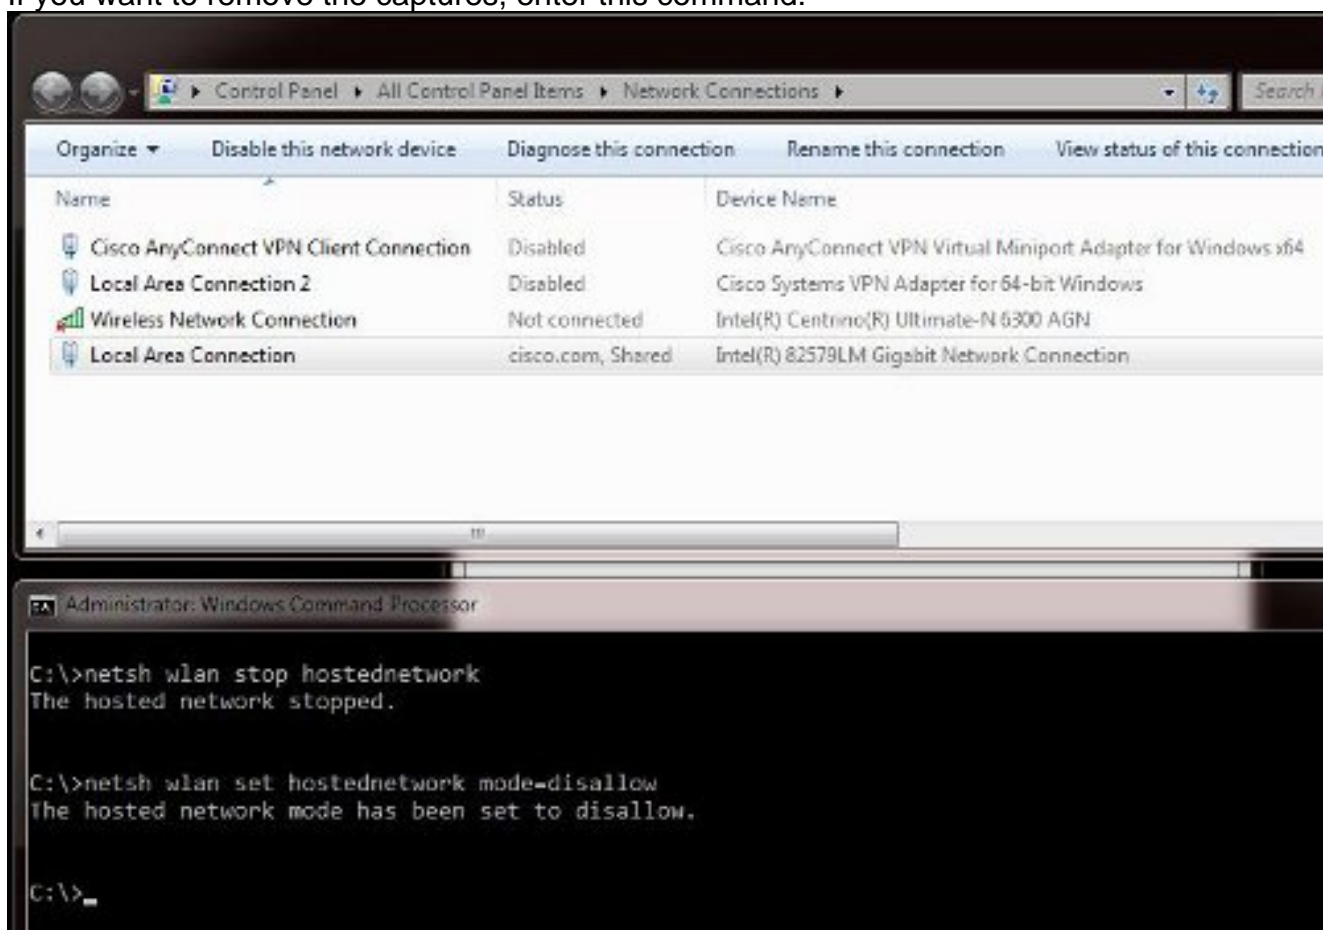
If you want to remove the captures, enter this command:

Control Panel ▸ All Control Panel Items ▸ Network Connections ▸

Search

Organize ▾ Disable this network device Diagnose this connection Rename this connection View status of this connection

| Name | Status | Device Name |
|---|---|---|
| Cisco AnyConnect VPN Client Connection | Disabled | Cisco AnyConnect VPN Virtual Miniport Adapter for Windows x64 |
| Local Area Connection 2 | Disabled | Cisco Systems VPN Adapter for 64-bit Windows |
| Wireless Network Connection | Not connected | Intel(R) Centrino(R) Ultimate-N 6300 AGN |
| Local Area Connection | cisco.com, Shared | Intel(R) 82579LM Gigabit Network Connection |

Administrator: Windows Command Processor

C:\>netsh wlan stop hostednetwork
The hosted network stopped.

C:\>netsh wlan set hostednetwork mode=disallow
The hosted network mode has been set to disallow.

C:\>_